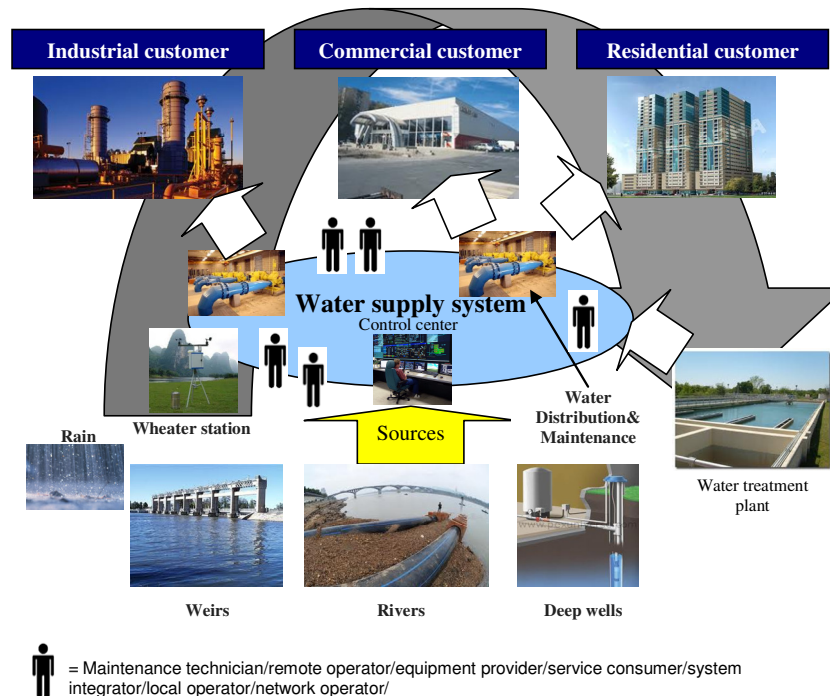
Industrial customer

Commercial customer

Residential customer

Water supply system

Control center

Water Distribution& Maintenance

Wheater station

Rain

Sources

Water treatment plant

Weirs

Rivers

Deep wells

= Maintenance technician/remote operator/equipment provider/service consumer/system integrator/local operator/network operator/